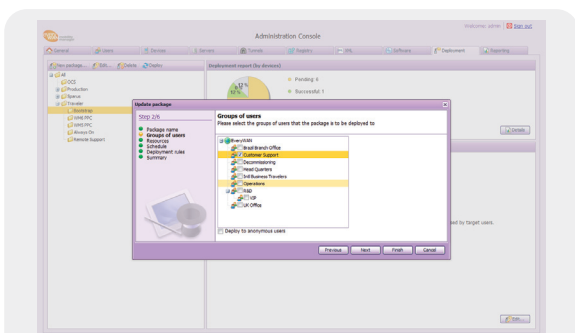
Administration Console

Welcome: admin | Sign out

General Users Devices Servers Tunnels Registry SSL Software Deployment Reporting

New package... Edit Delete Deploy

All
OCS
Production
Spaces
Traveler
Bootstrap
WM6 PPC
WM5 PPC
Always-On
Remote Support

Deployment report (by devices)

Pending 6
Successful 1

Details

Update package

Step 2/6

Package name
Groups of users
Resources
Schedule
Deployment rules
Summary

Groups of users
Please select the groups of users that the package is to be deployed to

EveryWAN
Brazil Branch Office
Customer Support
Decommissioning
Head Quarters
Intl Business Travelers
Operations
Rsap
VIP
UK Office

Deploy to anonymous users

Previous Next Finish Cancel

ed by target users.

Edit...